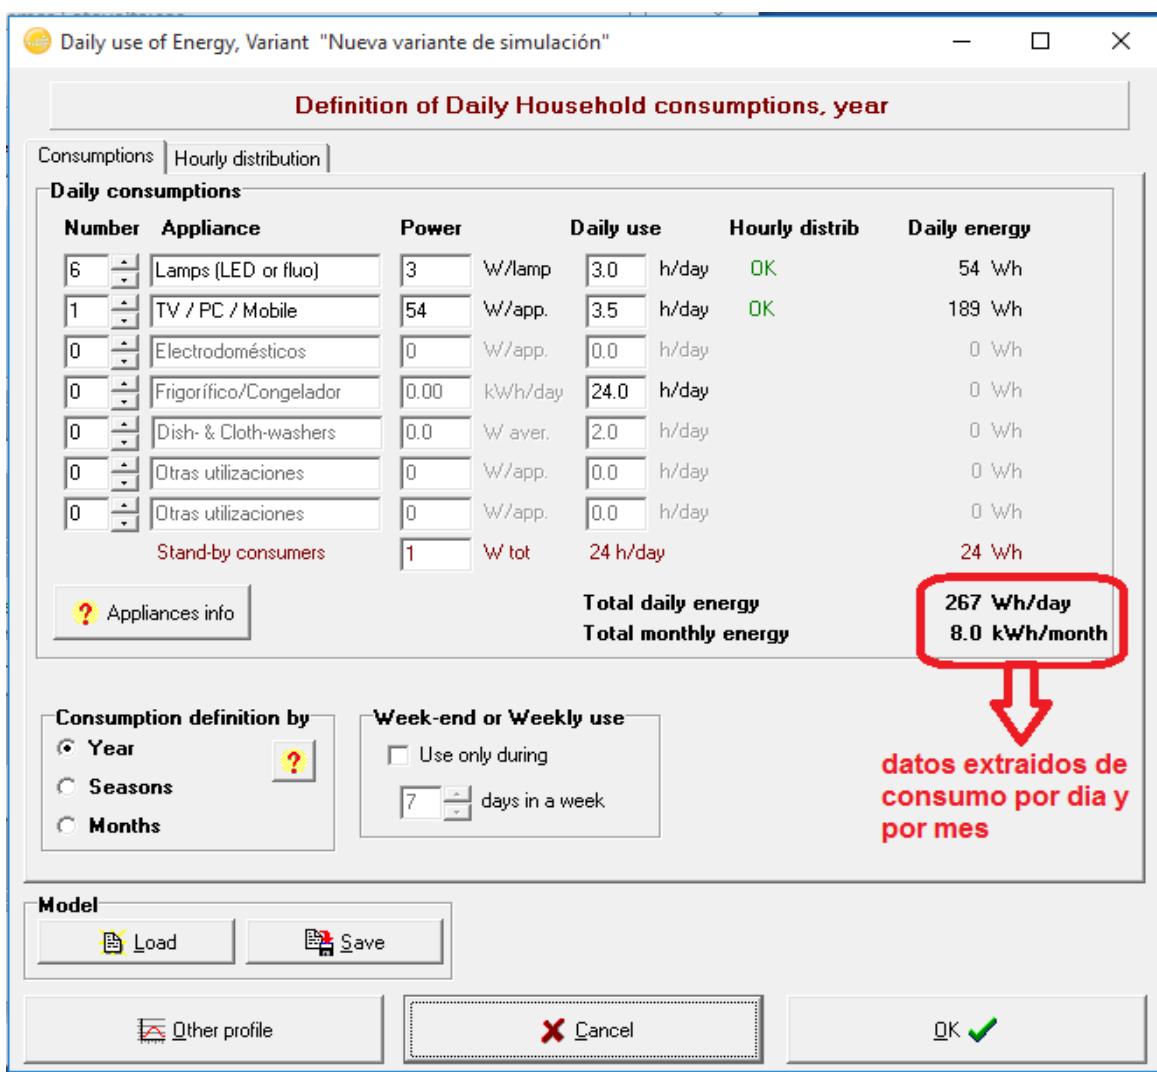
Daily use of Energy, Variant "Nueva variante de simulación"

Definition of Daily Household consumptions, year

Consumptions | Hourly distribution

Daily consumptions

| Number | Appliance | Power | | Daily use | | Hourly distrib | Daily energy |
|---|---|---|---|---|---|---|---|
| 6 | Lamps (LED or fluo) | 3 | W/lamp | 3.0 | h/day | OK | 54 Wh |
| 1 | TV / PC / Mobile | 54 | W/app. | 3.5 | h/day | OK | 189 Wh |
| 0 | Electrodomésticos | 0 | W/app. | 0.0 | h/day | | 0 Wh |
| 0 | Frigorífico/Congelador | 0.00 | kWh/day | 24.0 | h/day | | 0 Wh |
| 0 | Dish- & Cloth-washers | 0.0 | W aver. | 2.0 | h/day | | 0 Wh |
| 0 | Otras utilizaciones | 0 | W/app. | 0.0 | h/day | | 0 Wh |
| 0 | Otras utilizaciones | 0 | W/app. | 0.0 | h/day | | 0 Wh |
| | Stand-by consumers | 1 | W tot | 24 h/day | | | 24 Wh |

? Appliances info

Total daily energy 267 Wh/day
Total monthly energy 8.0 kWh/month

Consumption definition by
Year
Seasons
Months
?

Week-end or Weekly use
Use only during
7 days in a week

datos extraidos de consumo por dia y por mes

Model
Load
Save

Other profile
Cancel
OK